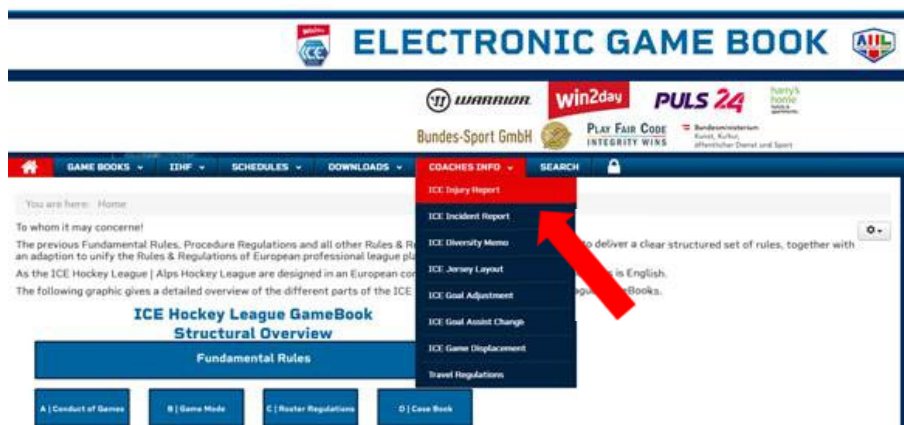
ICE

ELECTRONIC GAME BOOK

WARRIOR win2day PULS 24 harry's home

Bundes-Sport GmbH PLAY FAIR CODE INTEGRITY WINS Bundesministerium Kunst, Kultur, öffentlicher Dienst und Sport

GAME BOOKS ⌄ IIHF ⌄ SCHEDULES ⌄ DOWNLOADS ⌄ COACHES INFO ⌄ SEARCH

You are here: Home

ICE Injury Report
ICE Incident Report
ICE Diversity Memo
ICE Jersey Layout
ICE Goal Adjustment
ICE Goal Assist Change
ICE Game Displacement
Travel Regulations

To whom it may concerne!

The previous Fundamental Rules, Procedure Regulations and all other Rules & R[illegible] to deliver a clear structured set of rules, together with an adaption to unify the Rules & Regulations of European professional league pla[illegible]

As the ICE Hockey League | Alps Hockey League are designed in an European co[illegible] is English.

The following graphic gives a detailed overview of the different parts of the ICE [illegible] Books.

ICE Hockey League GameBook Structural Overview

Fundamental Rules

A | Conduct of Games
B | Game Mode
C | Roster Regulations
D | Case Book